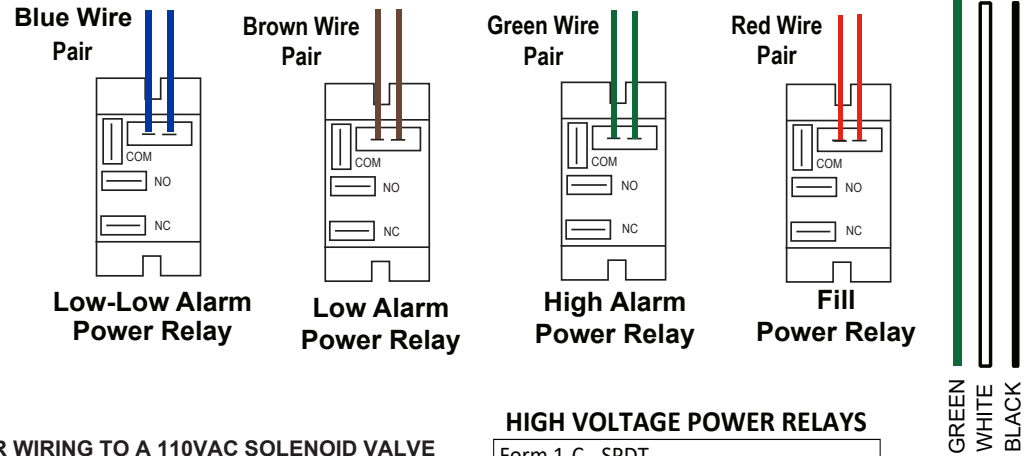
Blue Wire Pair

COM
NO
NC

Low-Low Alarm Power Relay

Brown Wire Pair

COM
NO
NC

Low Alarm Power Relay

Green Wire Pair

COM
NO
NC

High Alarm Power Relay

Red Wire Pair

COM
NO
NC

Fill Power Relay

GREEN
WHITE
BLACK

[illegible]R WIRING TO A 110VAC SOLENOID VALVE

HIGH VOLTAGE POWER RELAYS

Form 1 C - SPDT